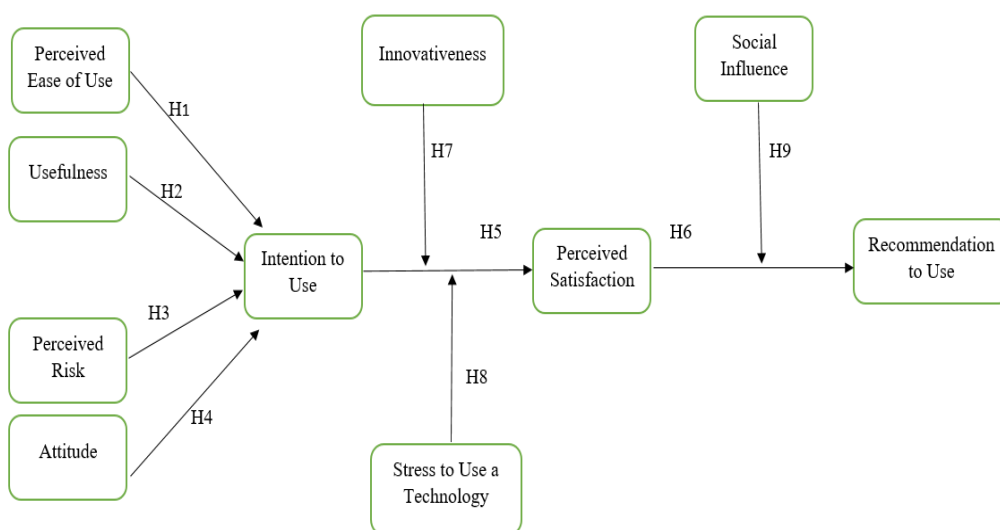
Perceived Ease of Use

H1

Usefulness

H2

Perceived Risk

H3

Attitude

H4

Intention to Use

Innovativeness

H7

H5

Stress to Use a Technology

H8

Perceived Satisfaction

Social Influence

H9

H6

Recommendation to Use